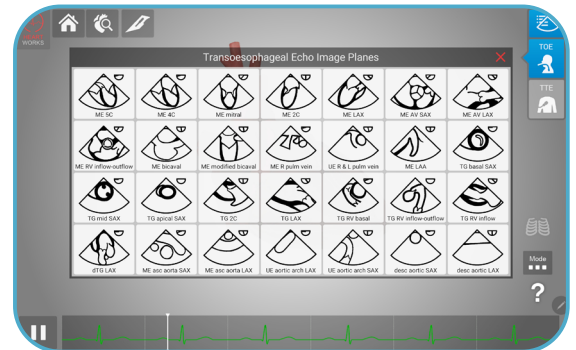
WORKS

Transoesophageal Echo Image Planes

| ME 5C | ME 4C | ME mitral | ME 2C | ME LAX | ME AV SAX | ME AV LAX |
|---|---|---|---|---|---|---|
| ME RV inflow-outflow | ME bicaval | ME modified bicaval | ME R pulm vein | UE R & L pulm vein | ME LAA | TG basal SAX |
| TG mid SAX | TG apical SAX | TG 2C | TG LAX | TG RV basal | TG RV inflow-outflow | TG RV inflow |
| dTG LAX | ME asc aorta SAX | ME asc aorta LAX | UE aortic arch LAX | UE aortic arch SAX | desc aortic SAX | desc aortic LAX |

TOE
TTE
Mode
?